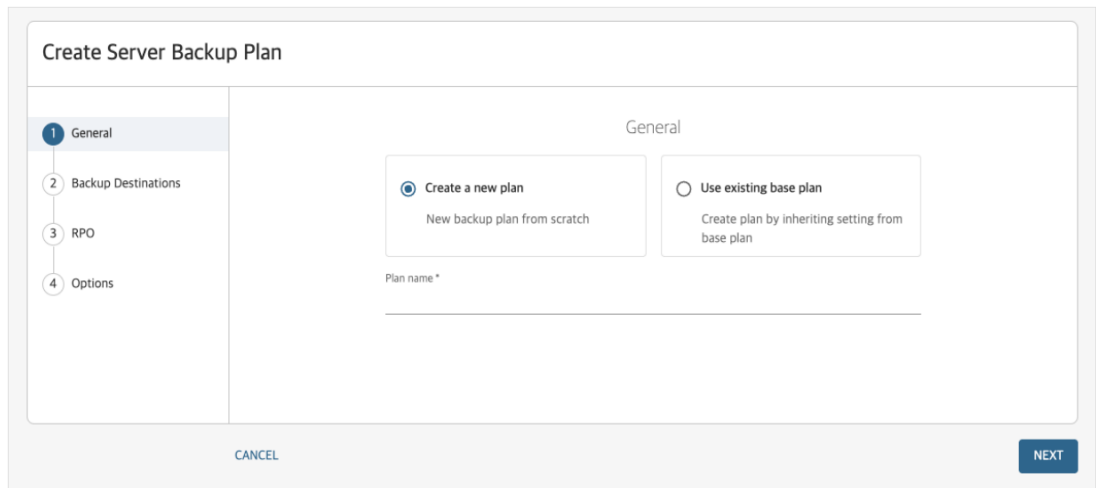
Create Server Backup Plan

1 General
2 Backup Destinations
3 RPO
4 Options

General

Create a new plan
New backup plan from scratch

Use existing base plan
Create plan by inheriting setting from base plan

Plan name *

CANCEL

NEXT